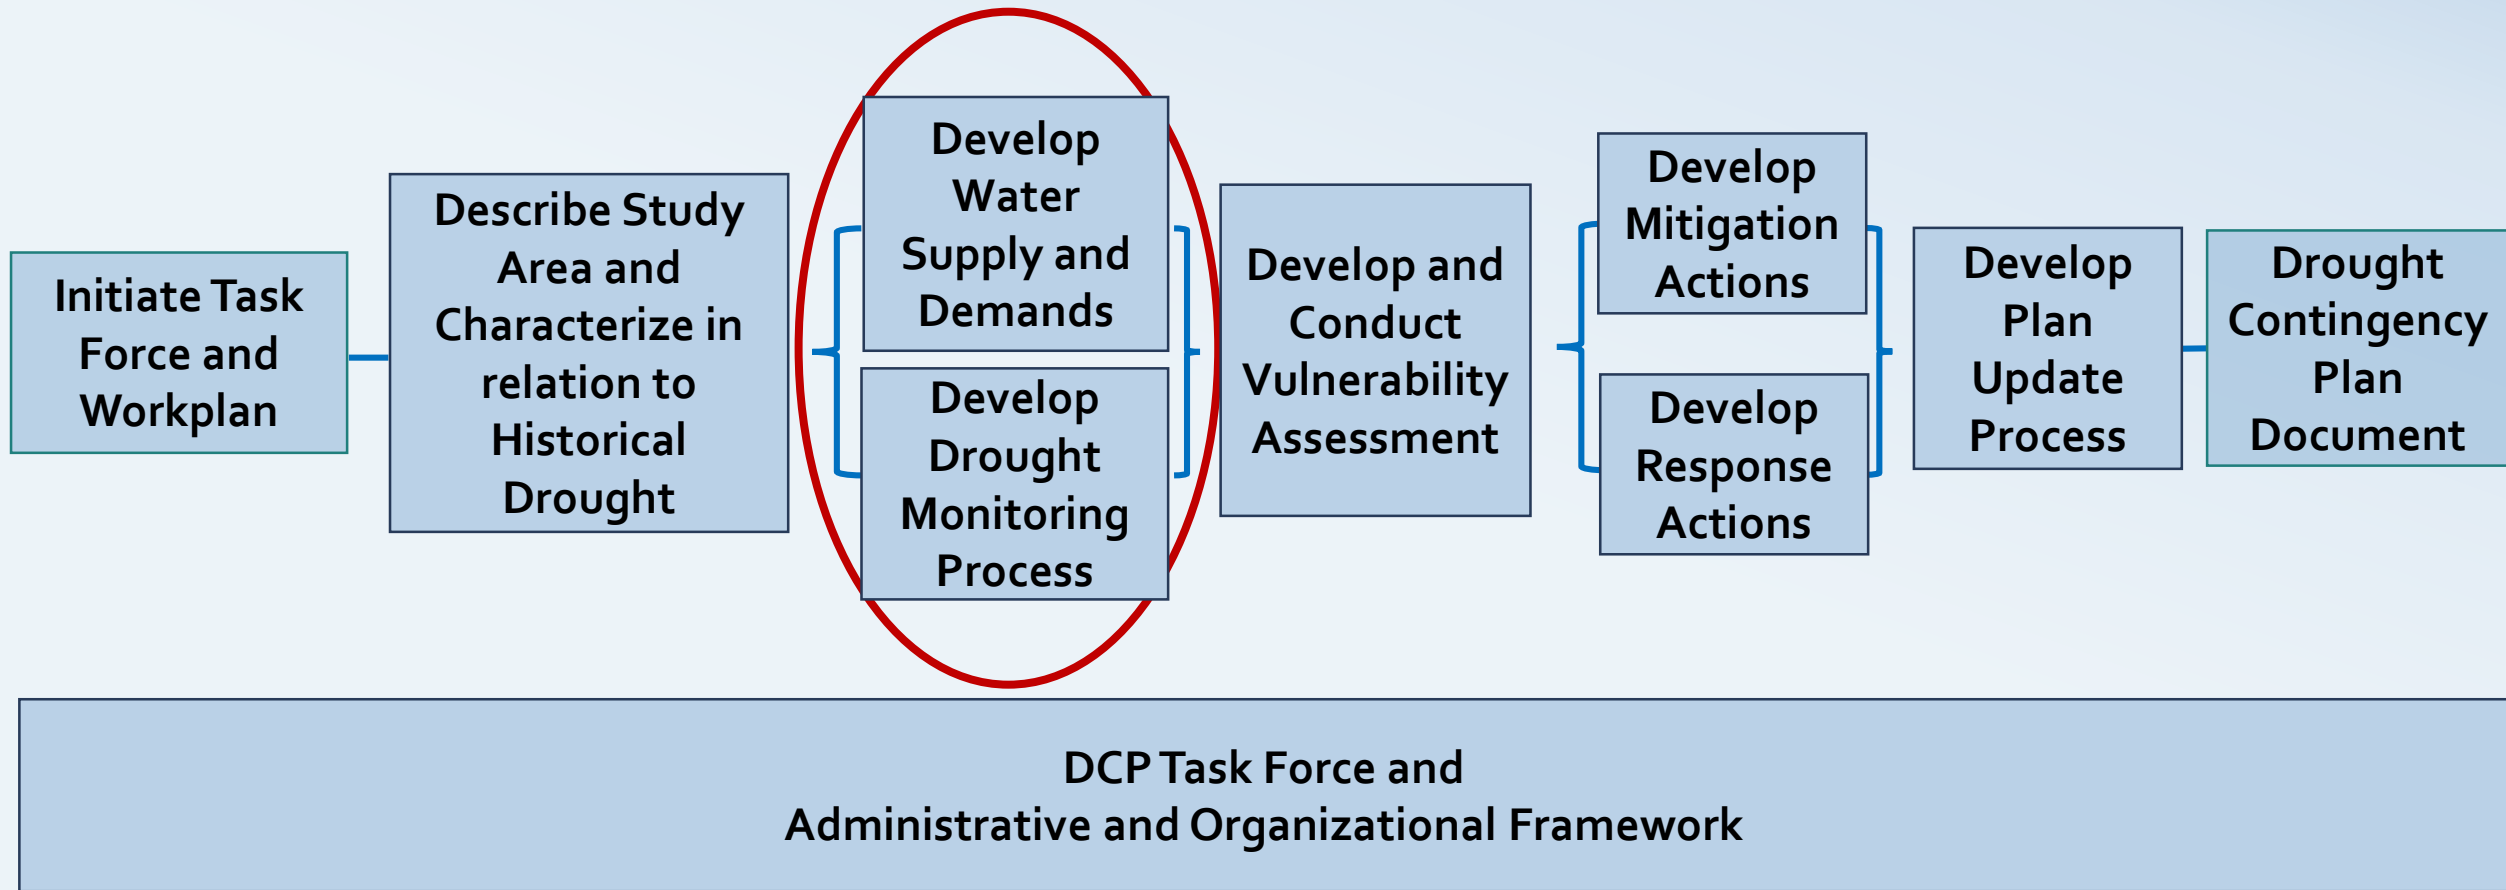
Initiate Task Force and Workplan

Describe Study Area and Characterize in relation to Historical Drought

Develop Water Supply and Demands

Develop Drought Monitoring Process

Develop and Conduct Vulnerability Assessment

Develop Mitigation Actions

Develop Response Actions

Develop Plan Update Process

Drought Contingency Plan Document

DCP Task Force and
Administrative and Organizational Framework